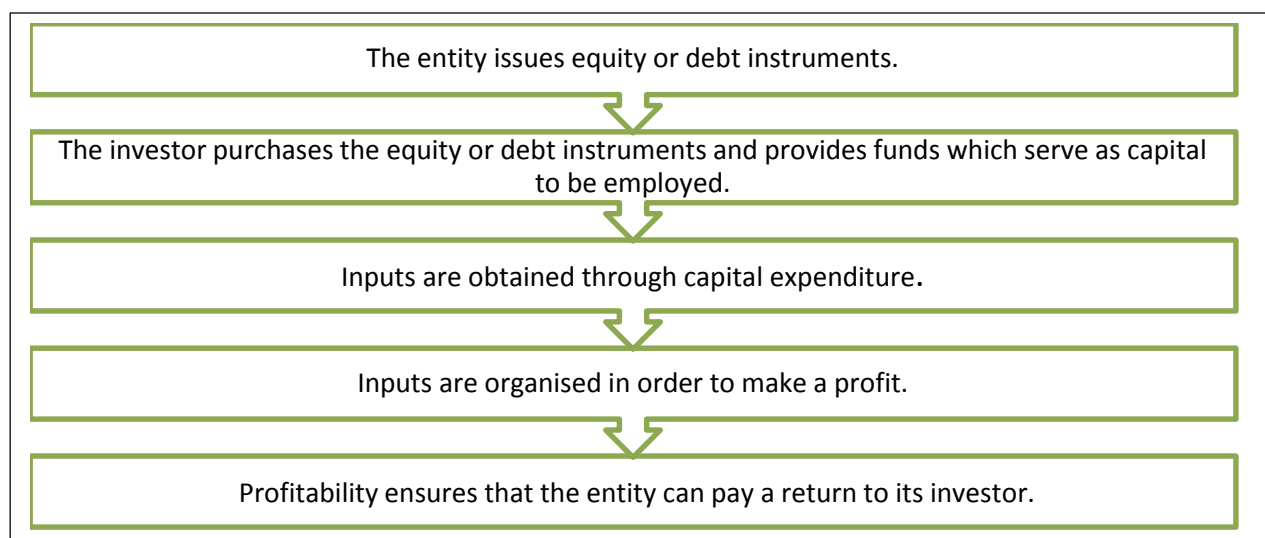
The entity issues equity or debt instruments.

The investor purchases the equity or debt instruments and provides funds which serve as capital to be employed.

Inputs are obtained through capital expenditure.

Inputs are organised in order to make a profit.

Profitability ensures that the entity can pay a return to its investor.